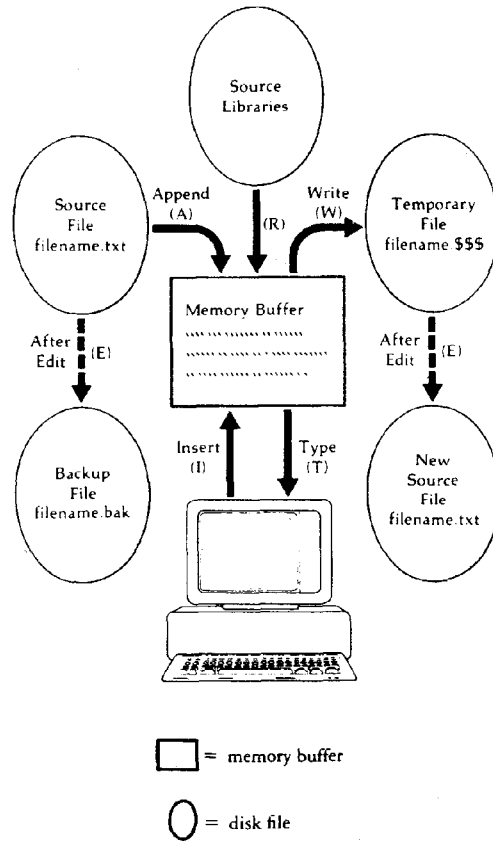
Source Libraries

Source File filename.txt

Append (A)

(R)

Write (W)

Temporary File filename.$$$

Memory Buffer

After Edit (E)

After Edit (E)

Backup File filename.bak

Insert (I)

Type (T)

New Source File filename.txt

= memory buffer

= disk file